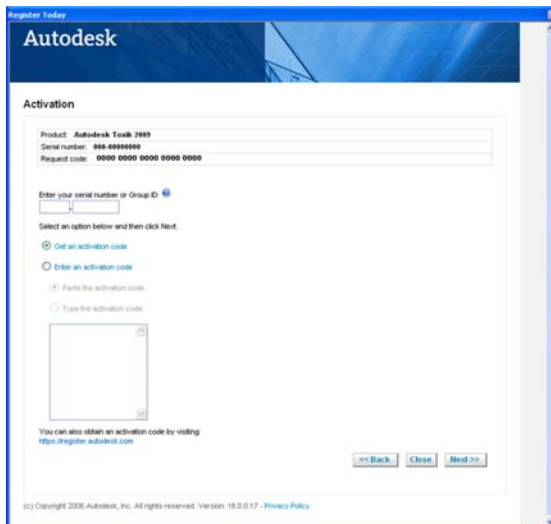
Register Today

Autodesk

Activation

| Product: | Autodesk Toxik 2009 |
|---|---|
| Serial number: | 000-00000000 |
| Request code: | 0000 0000 0000 0000 0000 |

Enter your serial number or Group ID:

-

Select an option below and then click Next.

Get an activation code

Enter an activation code

Paste the activation code

Type the activation code

You can also obtain an activation code by visiting:
https://register.autodesk.com

<<Back Close Next>>

(c) Copyright 2008 Autodesk, Inc. All rights reserved. Version: 16.0.0.17 - Privacy Policy